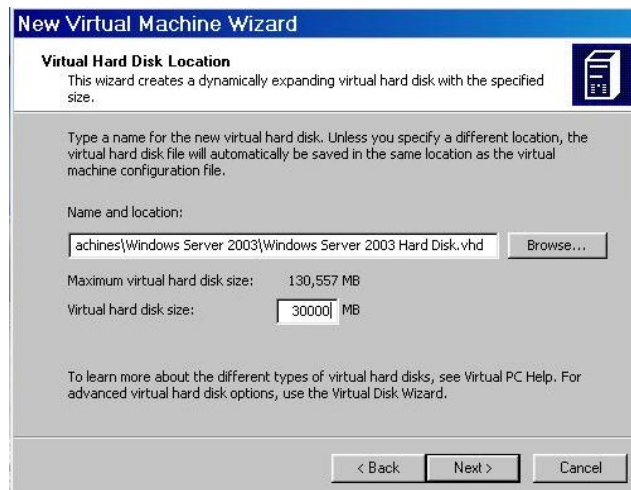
New Virtual Machine Wizard

Virtual Hard Disk Location
This wizard creates a dynamically expanding virtual hard disk with the specified size.

Type a name for the new virtual hard disk. Unless you specify a different location, the virtual hard disk file will automatically be saved in the same location as the virtual machine configuration file.

Name and location:

achines\Windows Server 2003\Windows Server 2003 Hard Disk.vhd

Browse...

Maximum virtual hard disk size: 130,557 MB

Virtual hard disk size: 30000 MB

To learn more about the different types of virtual hard disks, see Virtual PC Help. For advanced virtual hard disk options, use the Virtual Disk Wizard.

< Back

Next >

Cancel